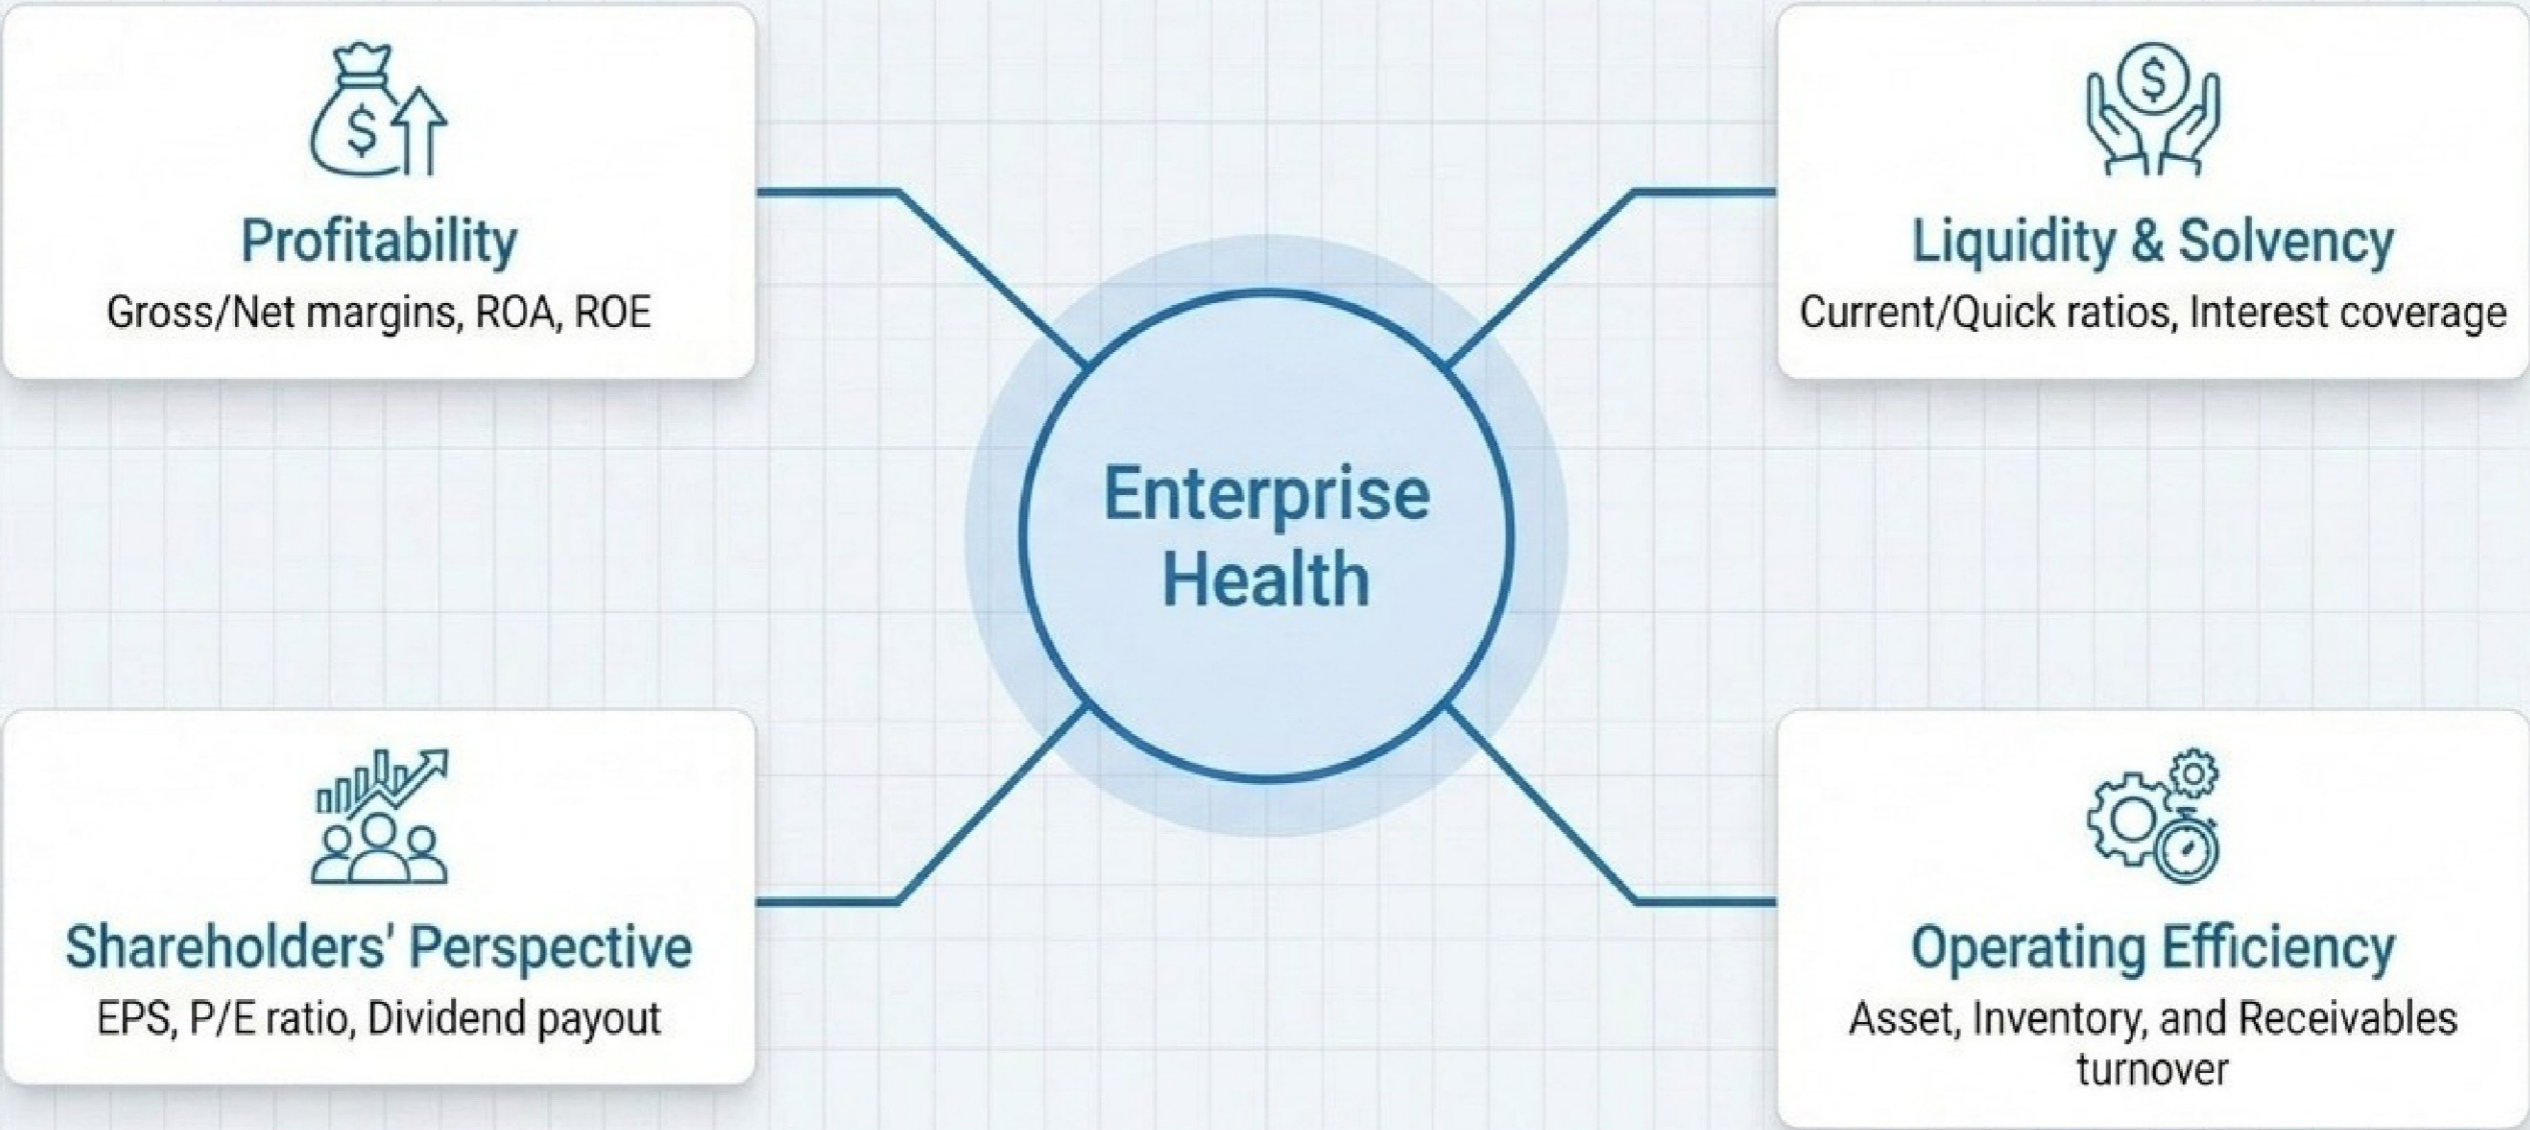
Profitability

Gross/Net margins, ROA, ROE

Liquidity & Solvency

Current/Quick ratios, Interest coverage

Enterprise Health

Shareholders' Perspective

EPS, P/E ratio, Dividend payout

Operating Efficiency

Asset, Inventory, and Receivables turnover